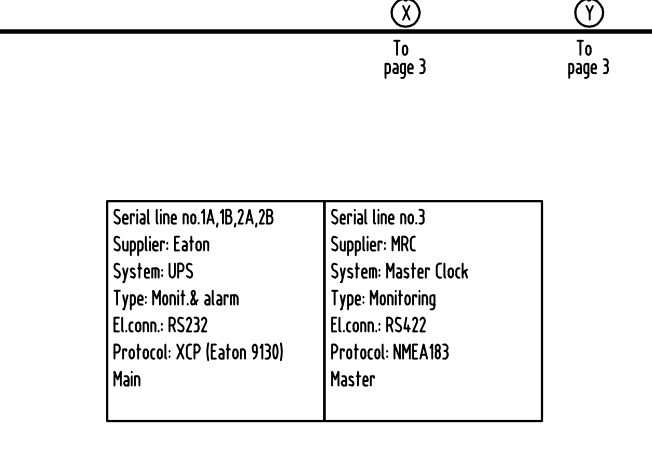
X

To
page 3

Y

To
page 3

| Serial line no.1A,1B,2A,2B<br>Supplier: Eaton<br>System: UPS<br>Type: Monit.& alarm<br>El.conn.: RS232<br>Protocol: XCP (Eaton 9130)<br>Main | Serial line no.3<br>Supplier: MRC<br>System: Master Clock<br>Type: Monitoring<br>El.conn.: RS422<br>Protocol: NMEA183<br>Master |
|---|---|